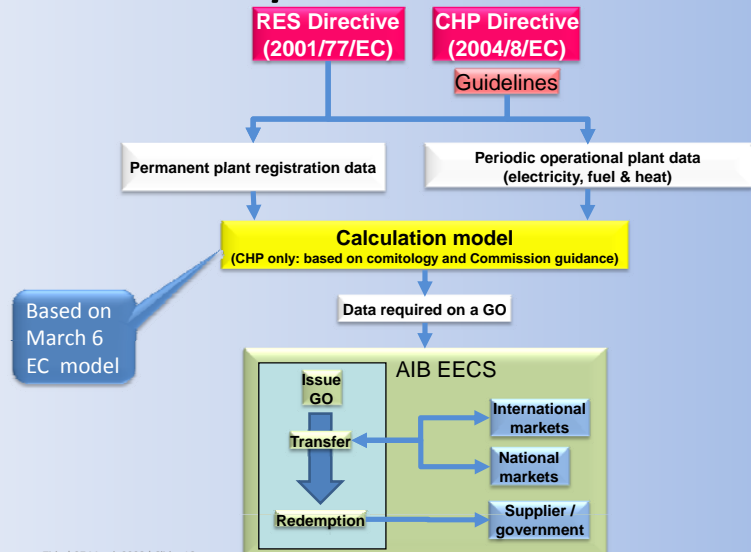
RES Directive (2001/77/EC)

CHP Directive (2004/8/EC)

Guidelines

Permanent plant registration data

Periodic operational plant data (electricity, fuel & heat)

Calculation model
(CHP only: based on comitology and Commission guidance)

Based on March 6 EC model

Data required on a GO

AIB EECS

Issue GO

Transfer

Redemption

International markets

National markets

Supplier / government